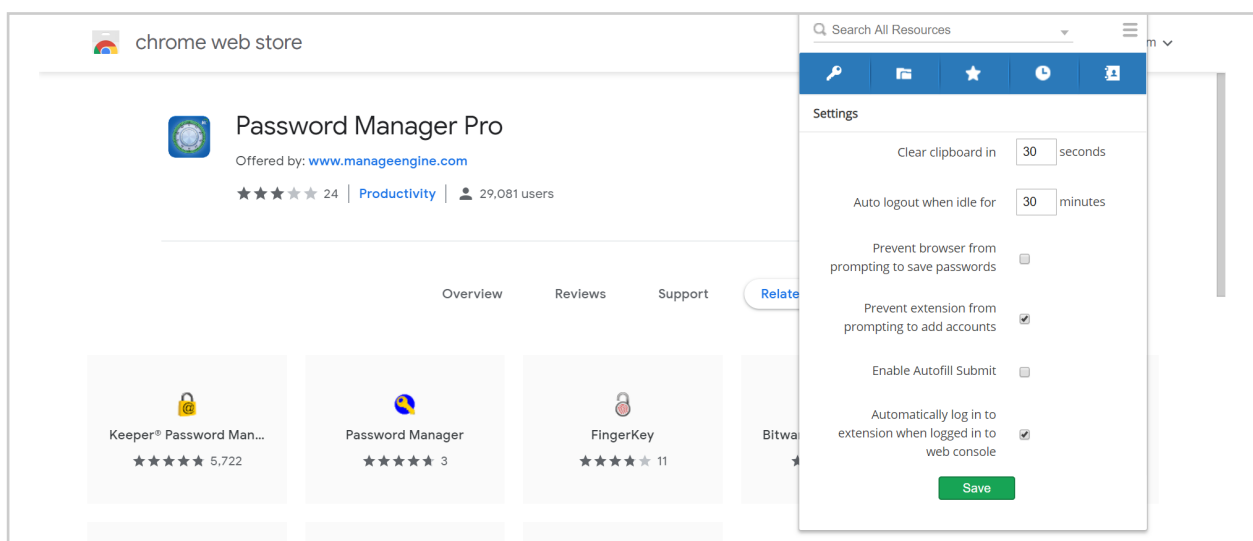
chrome web store

m

Password Manager Pro

Offered by: www.manageengine.com

24 | Productivity | 29,081 users

Overview Reviews Support Relate

Keeper® Password Man...
5,722

Password Manager
3

FingerKey
11

Bitwar

Search All Resources

Settings

Clear clipboard in 30 seconds

Auto logout when idle for 30 minutes

Prevent browser from prompting to save passwords

Prevent extension from prompting to add accounts

Enable Autofill Submit

Automatically log in to extension when logged in to web console

Save